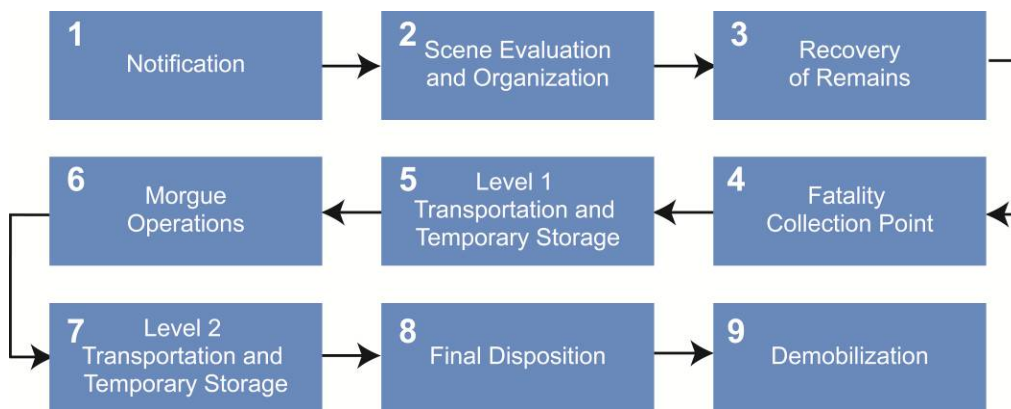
1
Notification

2 Scene Evaluation and Organization

3
Recovery of Remains

6
Morgue Operations

5
Level 1 Transportation and Temporary Storage

4
Fatality Collection Point

7
Level 2 Transportation and Temporary Storage

8
Final Disposition

9
Demobilization